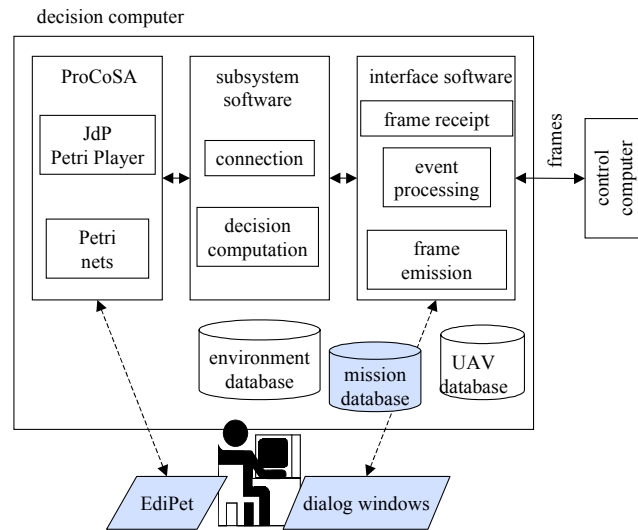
decision computer

ProCoSA

JdP Petri Player

Petri nets

subsystem software

connection

decision computation

interface software

frame receipt

event processing

frame emission

frames

control computer

environment database

mission database

UAV database

EdiPet

dialog windows